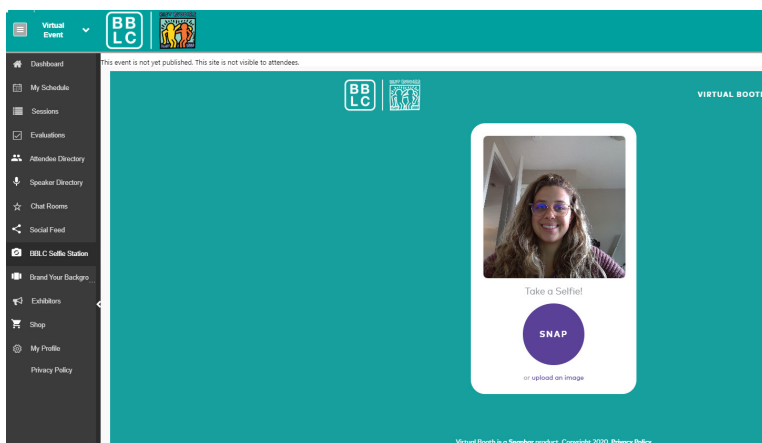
Virtual Event

BB LC

Dashboard
My Schedule
Sessions
Evaluations
Attendee Directory
Speaker Directory
Chat Rooms
Social Feed
BBLC Selfie Station
Brand Your Backgro
Exhibitors
Shop
My Profile
Privacy Policy

This event is not yet published. This site is not visible to attendees.

BB LC

VIRTUAL BOOTH

Take a Selfie!

SNAP

or upload an image

Virtual Booth is a Snapbar product. Copyright 2020. Privacy Policy